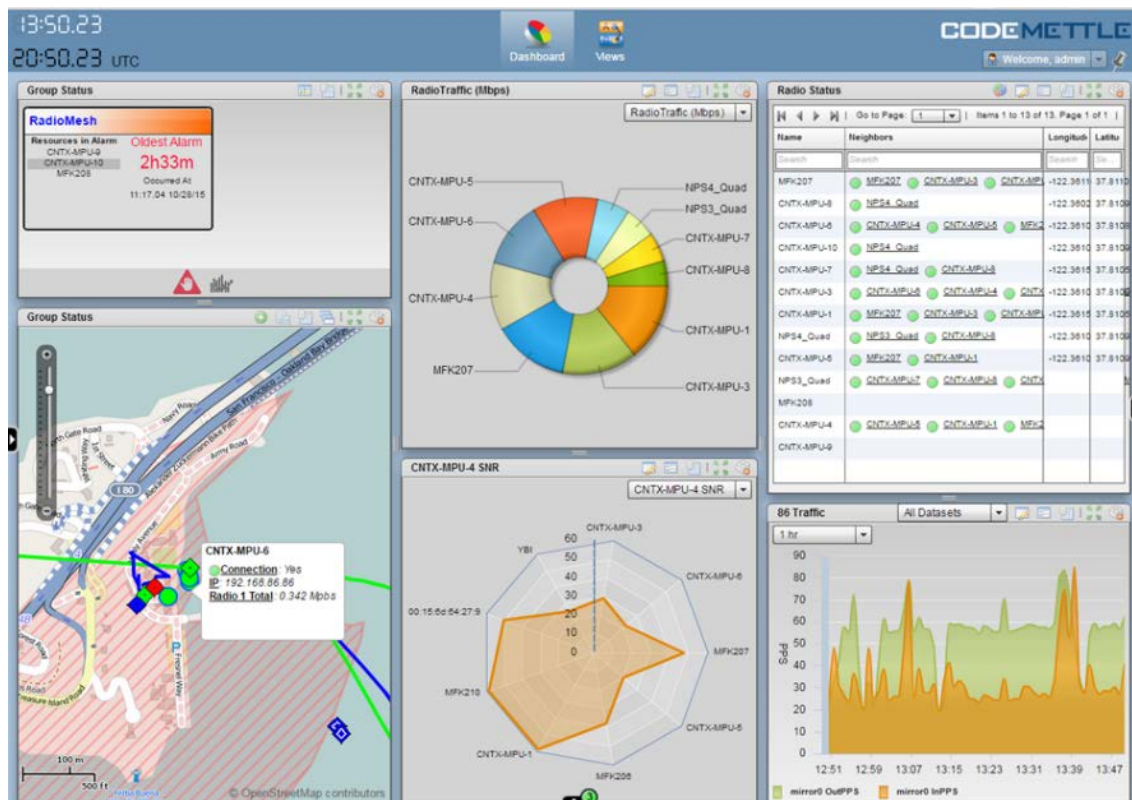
13:50.23
20:50.23 UTC

Dashboard
Views

CODEMETTLE
Welcome, admin

Group Status

RadioMesh
Resources in Alarm
CNTX-MPU-9
CNTX-MPU-10
MFK208
Oldest Alarm
2h33m
Occurred At
11:17.04 10/28/15

RadioTraffic (Mbps)
RadioTraffic (Mbps)

CNTX-MPU-5
CNTX-MPU-6
CNTX-MPU-4
MFK207
NPS4_Quad
NPS3_Quad
CNTX-MPU-7
CNTX-MPU-8
CNTX-MPU-1
CNTX-MPU-3

Radio Status
Go to Page: 1 | Items 1 to 13 of 13. Page 1 of 1

| Name | Neighbors | Longitude | Latitu |
|---|---|---|---|
| Search | Search | Search | Se |
| MFK207 | MFK207 CNTX-MPU-3 CNTX-MP | -122.3611 | 37.8110 |
| CNTX-MPU-8 | NPS4_Quad | -122.3602 | 37.8109 |
| CNTX-MPU-6 | CNTX-MPU-4 CNTX-MPU-5 MFK2 | -122.3610 | 37.8108 |
| CNTX-MPU-10 | NPS4_Quad | -122.3610 | 37.8108 |
| CNTX-MPU-7 | NPS4_Quad CNTX-MPU-8 | -122.3615 | 37.8105 |
| CNTX-MPU-3 | CNTX-MPU-8 CNTX-MPU-4 CNTX | -122.3610 | 37.8108 |
| CNTX-MPU-1 | MFK207 CNTX-MPU-3 CNTX-MP | -122.3610 | 37.8108 |
| NPS4_Quad | NPS3_Quad CNTX-MPU-8 | -122.3615 | 37.8105 |
| CNTX-MPU-5 | MFK207 CNTX-MPU-1 | -122.3610 | 37.8108 |
| NPS3_Quad | CNTX-MPU-7 CNTX-MPU-8 CNTX | | |
| MFK208 | | | |
| CNTX-MPU-4 | CNTX-MPU-5 CNTX-MPU-1 MFK2 | | |
| CNTX-MPU-9 | | | |

Group Status

San Francisco - Oakland Bay Bridge
Army Road
I 80
CNTX-MPU-6
Connection: Yes
IP: 192.168.86.86
Radio 1 Total: 0.342 Mbps
100 m
500 ft
© OpenStreetMap contributors

CNTX-MPU-4 SNR
CNTX-MPU-4 SNR
60
50
40
30
20
10
0
CNTX-MPU-3
CNTX-MPU-6
MFK207
CNTX-MPU-5
MFK208
CNTX-MPU-1
MFK210
00:15:6d:64:27:9
YBI

86 Traffic
All Datasets
1 hr
90
80
70
60
50
40
30
20
10
0
PPS
12:51 12:59 13:07 13:15 13:23 13:31 13:39 13:47
mirror0 OutPPS
mirror0 InPPS